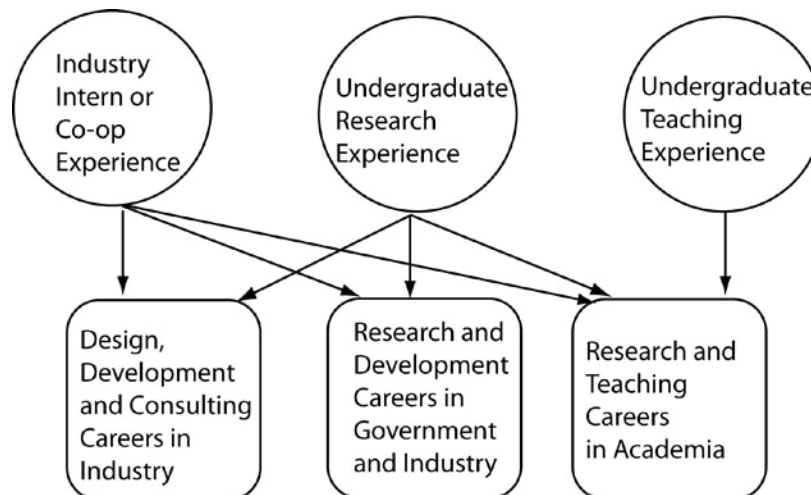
Industry Intern or Co-op Experience

Undergraduate Research Experience

Undergraduate Teaching Experience

Design, Development and Consulting Careers in Industry

Research and Development Careers in Government and Industry

Research and Teaching Careers in Academia